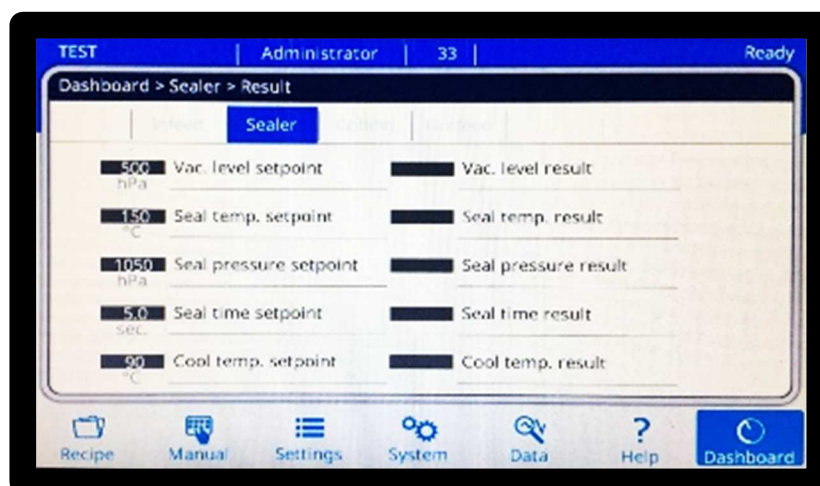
TEST | Administrator | 33 | Ready

Dashboard > Sealer > Result

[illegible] Sealer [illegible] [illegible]

500 hPa Vac. level setpoint

Vac. level result

150 °C Seal temp. setpoint

Seal temp. result

1050 hPa Seal pressure setpoint

Seal pressure result

5.0 sec. Seal time setpoint

Seal time result

90 °C Cool temp. setpoint

Cool temp. result

Recipe Manual Settings System Data ? Help Dashboard